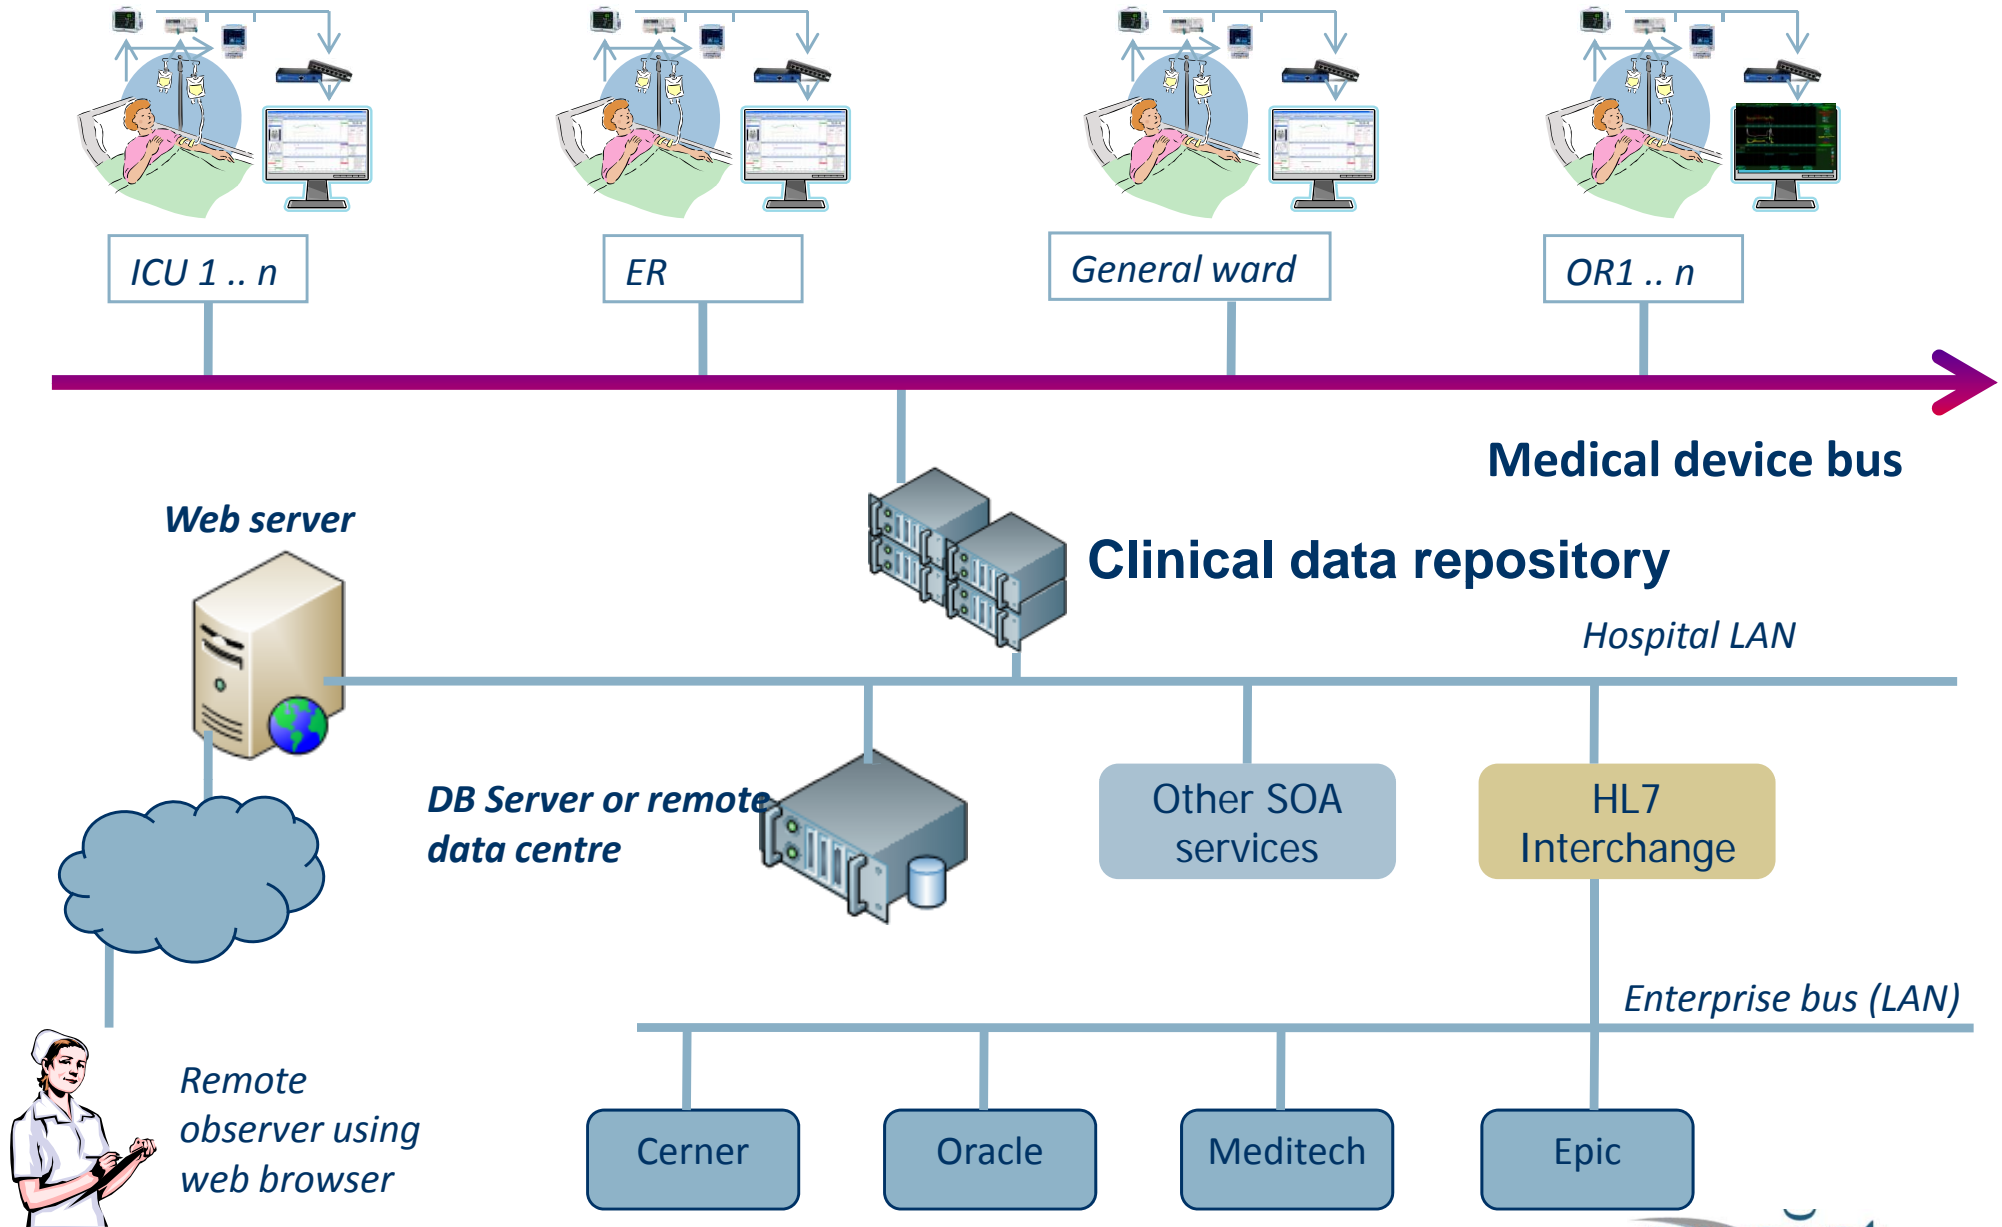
ICU 1 .. n

ER

General ward

OR1 .. n

Medical device bus

Web server

Clinical data repository

Hospital LAN

DB Server or remote data centre

Other SOA services

HL7 Interchange

Enterprise bus (LAN)

Remote observer using web browser

Cerner

Oracle

Meditech

Epic